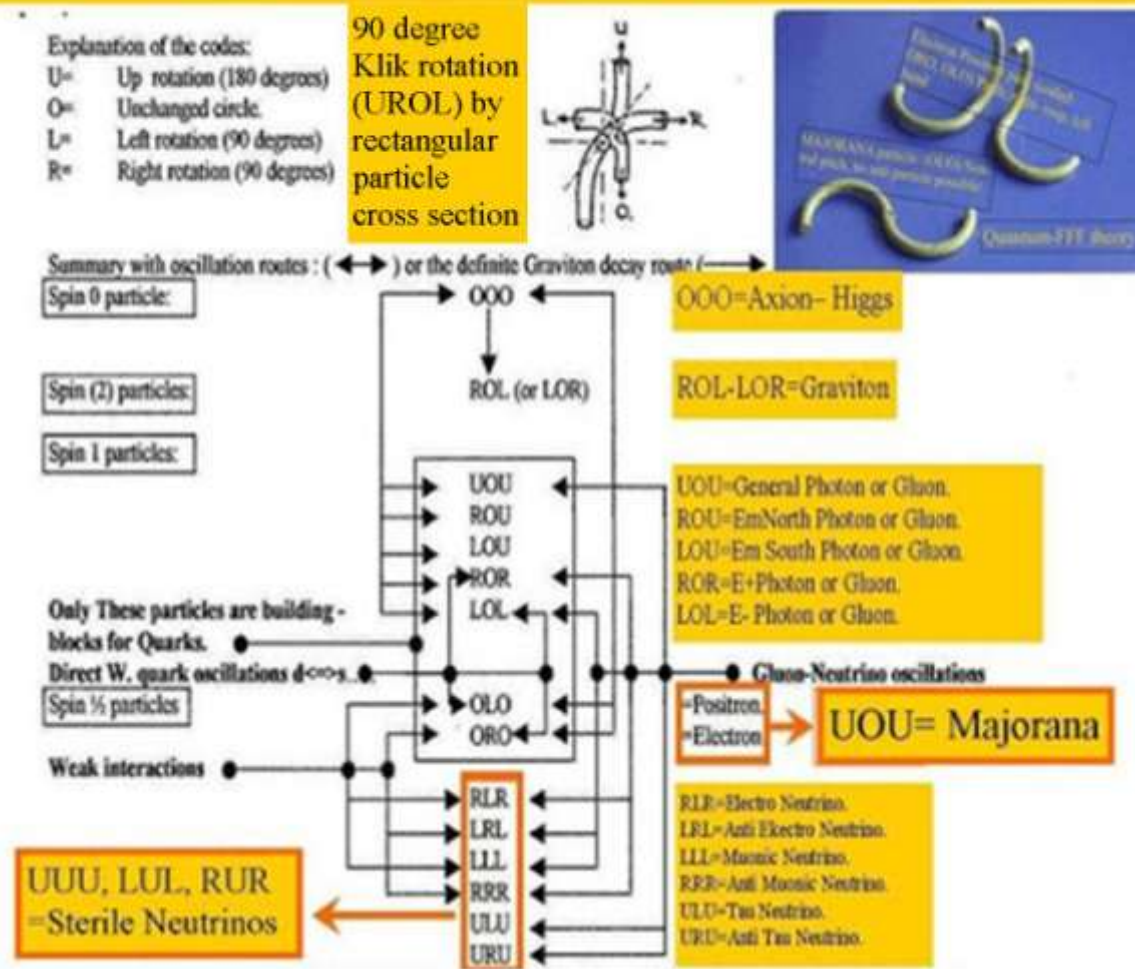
Explanation of the codes:
U= Up rotation (180 degrees)
O= Unchanged circle.
L= Left rotation (90 degrees)
R= Right rotation (90 degrees)

90 degree Klik rotation (UROL) by rectangular particle cross section

U
L
R
O

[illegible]

Quantum-FFF theory

Summary with oscillation routes : (⟷) or the definite Graviton decay route (⟶)

Spin 0 particle:

OOO

OOO=Axion– Higgs

ROL (or LOR)

Spin (2) particles:

ROL-LOR=Graviton

Spin 1 particles:

UOU
ROU
LOU
ROR
LOL

UOU=General Photon or Gluon.
ROU=EmNorth Photon or Gluon.
LOU=Em South Photon or Gluon.
ROR=E+Photon or Gluon.
LOL=E- Photon or Gluon.

Only These particles are building - blocks for Quarks.

Direct W. quark oscillations d<=>s

Gluon-Neutrino oscillations

Spin ½ particles

OLO
ORO

=Positron.
=Electron

UOU= Majorana

Weak interactions

RLR
LRL
LLL
RRR
ULU
URU

RLR=Electro Neutrino.
LRL=Anti Elektro Neutrino.
LLL=Muonic Neutrino.
RRR=Anti Muonic Neutrino.
ULU=Tau Neutrino.
URU=Anti Tau Neutrino.

UUU, LUL, RUR
=Sterile Neutrinos